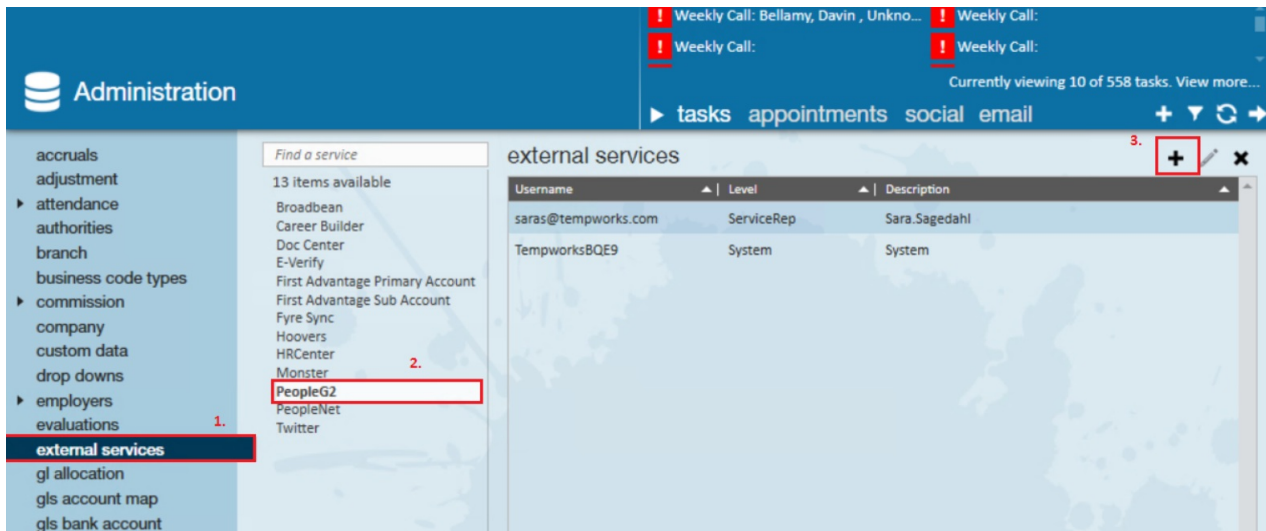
Administration

! Weekly Call: Bellamy, Davin , Unkno...
! Weekly Call:
! Weekly Call:
! Weekly Call:

Currently viewing 10 of 558 tasks. View more...

tasks appointments social email

accruals
adjustment
attendance
authorities
branch
business code types
commission
company
custom data
drop downs
employers
evaluations
external services
gl allocation
gls account map
gls bank account

1.

Find a service
13 items available
Broadbean
Career Builder
Doc Center
E-Verify
First Advantage Primary Account
First Advantage Sub Account
Fyre Sync
Hoovers
HRCenter
Monster
PeopleG2
PeopleNet
Twitter

2.

external services

3.

| Username | Level | Description |
|---|---|---|
| saras@tempworks.com | ServiceRep | Sara.Sagedahl |
| TempworksBQE9 | System | System |